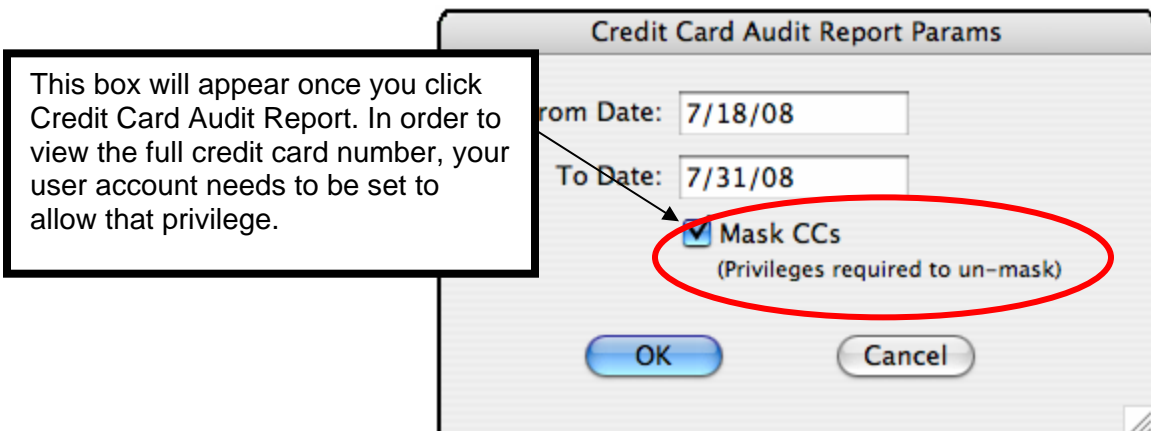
Credit Card Audit Report Params

This box will appear once you click Credit Card Audit Report. In order to view the full credit card number, your user account needs to be set to allow that privilege.

rom Date: 7/18/08

To Date: 7/31/08

Mask CCs
(Privileges required to un-mask)

OK

Cancel